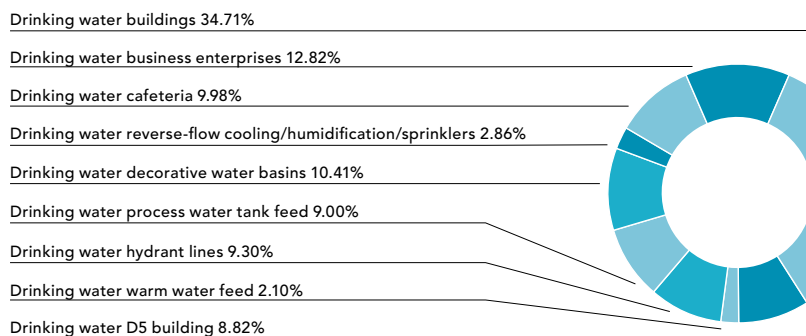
Drinking water buildings 34.71%

Drinking water business enterprises 12.82%

Drinking water cafeteria 9.98%

Drinking water reverse-flow cooling/humidification/sprinklers 2.86%

Drinking water decorative water basins 10.41%

Drinking water process water tank feed 9.00%

Drinking water hydrant lines 9.30%

Drinking water warm water feed 2.10%

Drinking water D5 building 8.82%